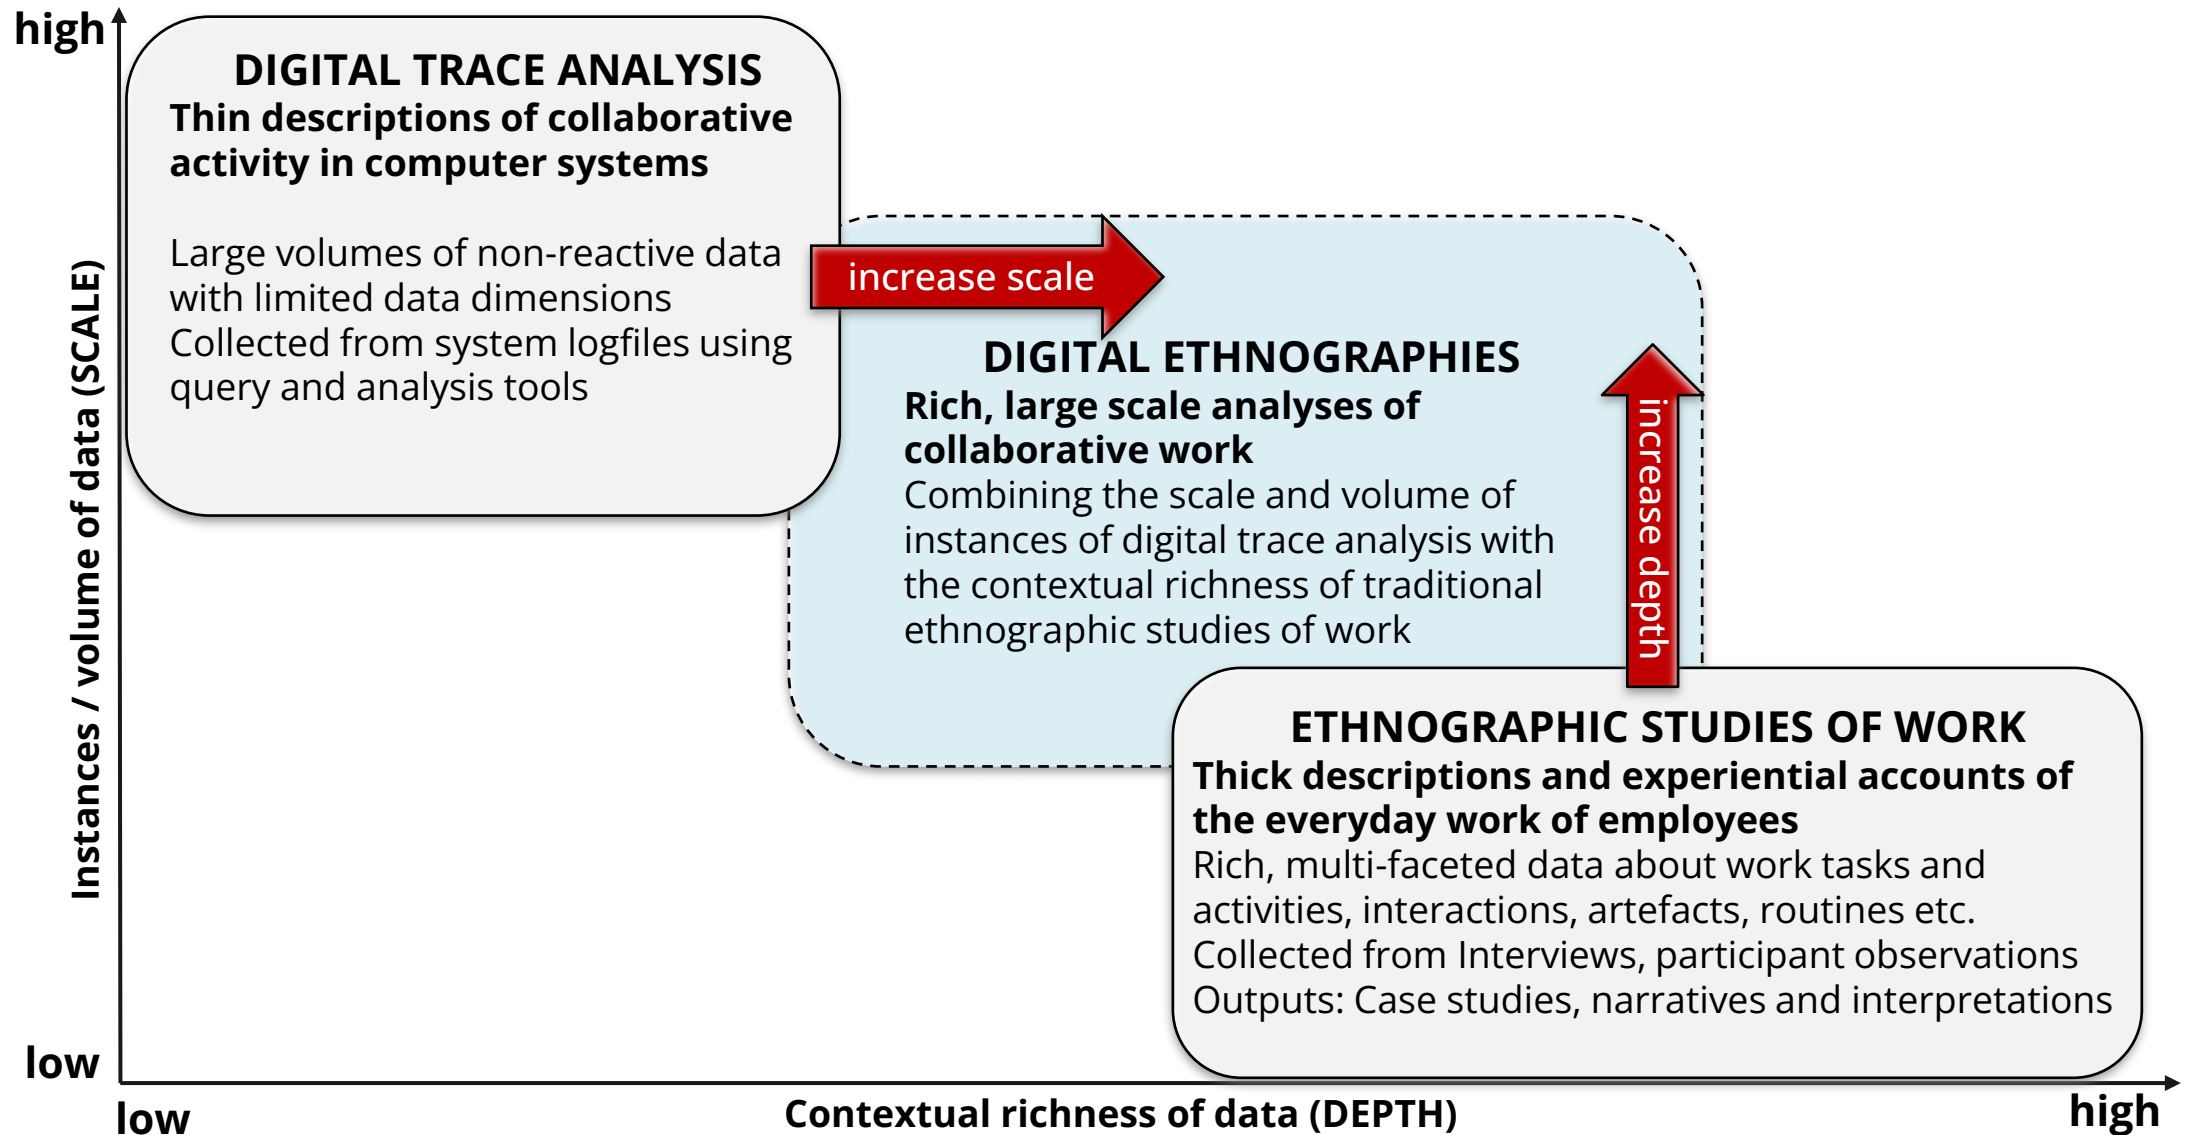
high

Instances / volume of data (SCALE)

DIGITAL TRACE ANALYSIS
Thin descriptions of collaborative activity in computer systems

Large volumes of non-reactive data with limited data dimensions
Collected from system logfiles using query and analysis tools

increase scale

DIGITAL ETHNOGRAPHIES
Rich, large scale analyses of collaborative work
Combining the scale and volume of instances of digital trace analysis with the contextual richness of traditional ethnographic studies of work

increase depth

ETHNOGRAPHIC STUDIES OF WORK
Thick descriptions and experiential accounts of the everyday work of employees
Rich, multi-faceted data about work tasks and activities, interactions, artefacts, routines etc.
Collected from Interviews, participant observations
Outputs: Case studies, narratives and interpretations

low

low

Contextual richness of data (DEPTH)

high